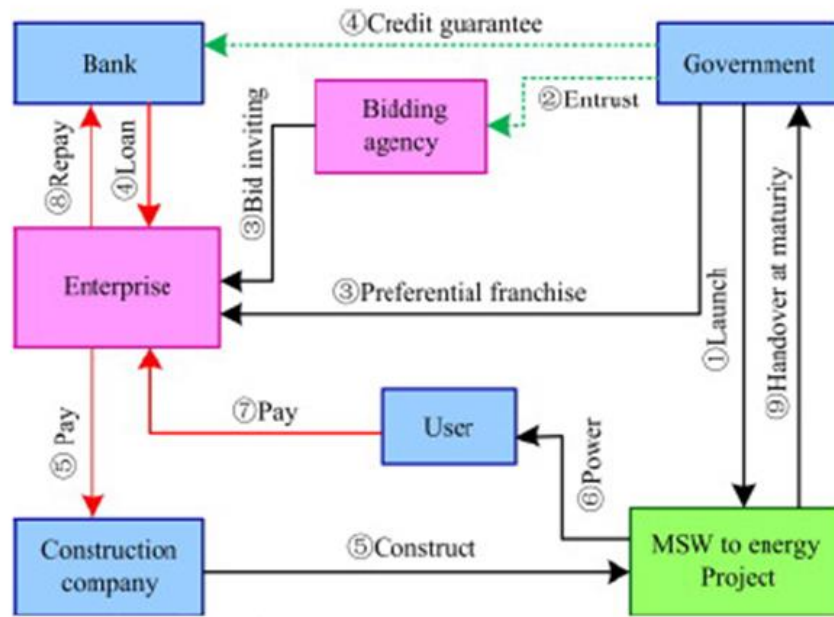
④Credit guarantee

Bank

Government

Bidding agency

②Entrust

⑧Repay

④Loan

③Bid inviting

Enterprise

③Preferential franchise

①Launch

⑨Handover at maturity

⑤ Pay

⑦Pay

User

⑥Power

Construction company

⑤Construct

MSW to energy Project